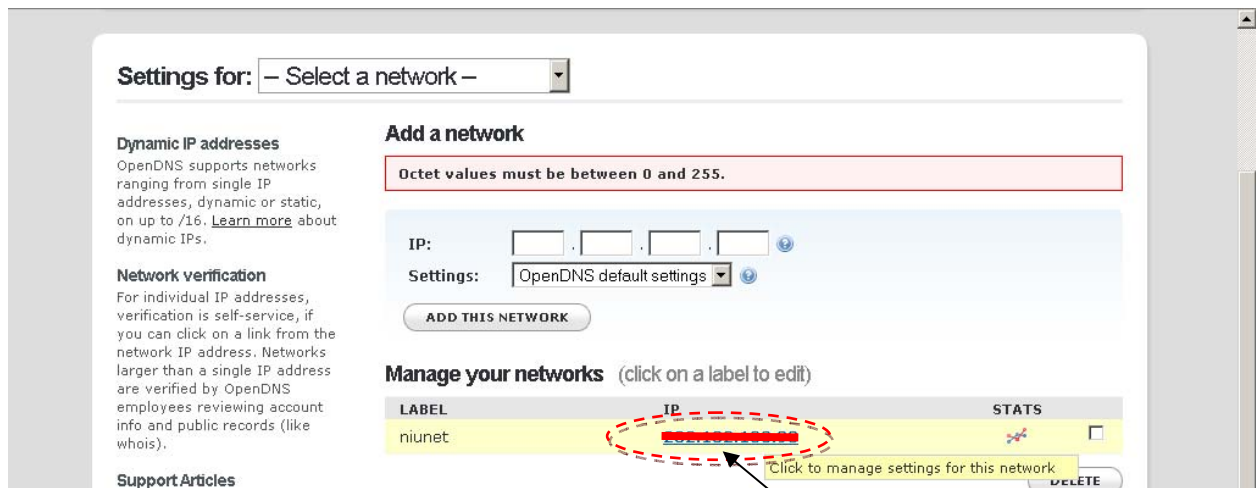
Settings for: – Select a network –

Dynamic IP addresses
OpenDNS supports networks ranging from single IP addresses, dynamic or static, on up to /16. Learn more about dynamic IPs.

Network verification
For individual IP addresses, verification is self-service, if you can click on a link from the network IP address. Networks larger than a single IP address are verified by OpenDNS employees reviewing account info and public records (like whois).

Support Articles

Add a network

Octet values must be between 0 and 255.

IP: . . .

Settings: OpenDNS default settings

ADD THIS NETWORK

Manage your networks (click on a label to edit)

| LABEL | IP | STATS |
|---|---|---|
| niunet | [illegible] | |

Click to manage settings for this network

DELETE